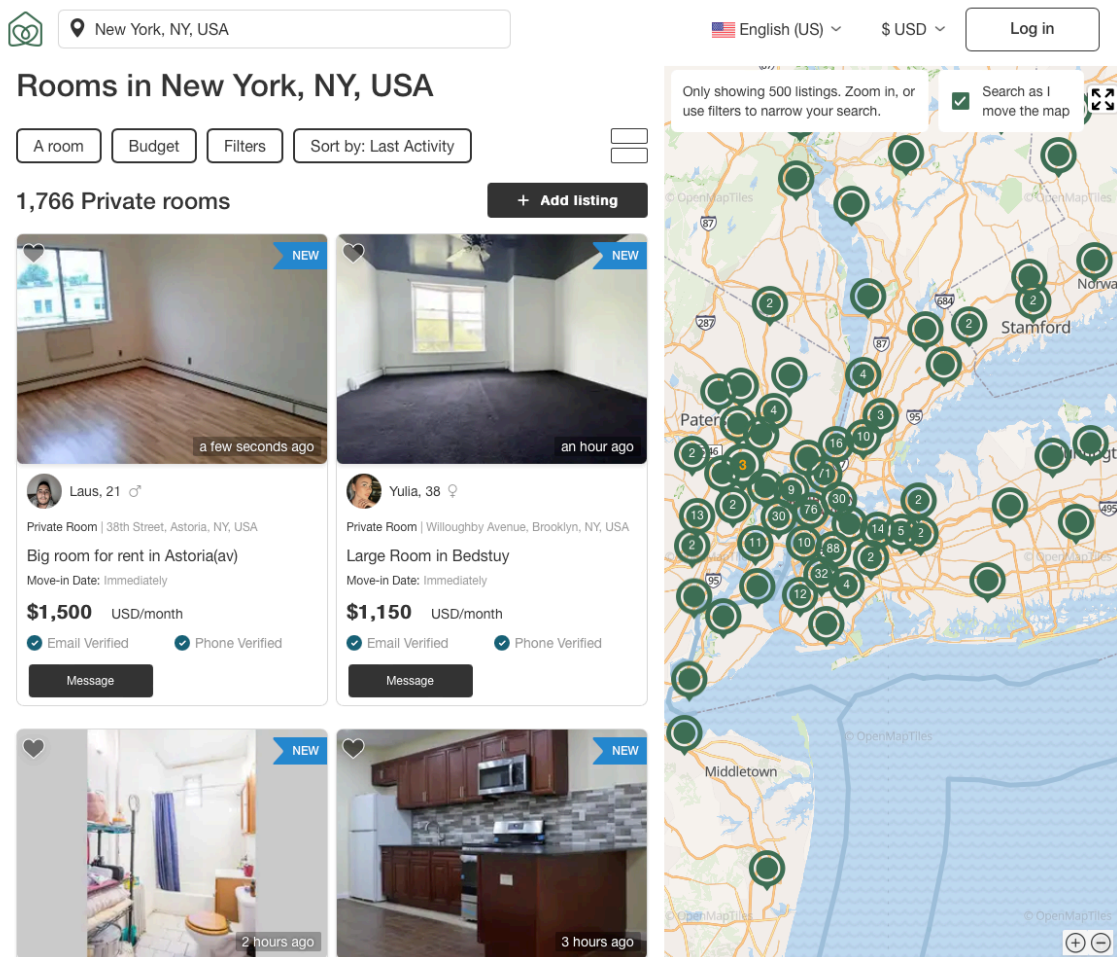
New York, NY, USA

English (US)

$ USD

Log in

Rooms in New York, NY, USA

A room

Budget

Filters

Sort by: Last Activity

1,766 Private rooms

+ Add listing

NEW

a few seconds ago

Laus, 21 ♂

Private Room | 38th Street, Astoria, NY, USA

Big room for rent in Astoria(av)

Move-in Date: Immediately

$1,500 USD/month

Email Verified

Phone Verified

Message

NEW

an hour ago

Yulia, 38 ♀

Private Room | Willoughby Avenue, Brooklyn, NY, USA

Large Room in Bedstuy

Move-in Date: Immediately

$1,150 USD/month

Email Verified

Phone Verified

Message

NEW

2 hours ago

NEW

3 hours ago

Only showing 500 listings. Zoom in, or use filters to narrow your search.

Search as I move the map

© OpenMapTiles

87

287

684

87

95

95

495

Stamford

Norwa

Pater

Middletown

2 2 4 3 16 10 4 2 3 71 2 9 30 13 2 76 30 14 5 2 10 88 11 2 32 4 12